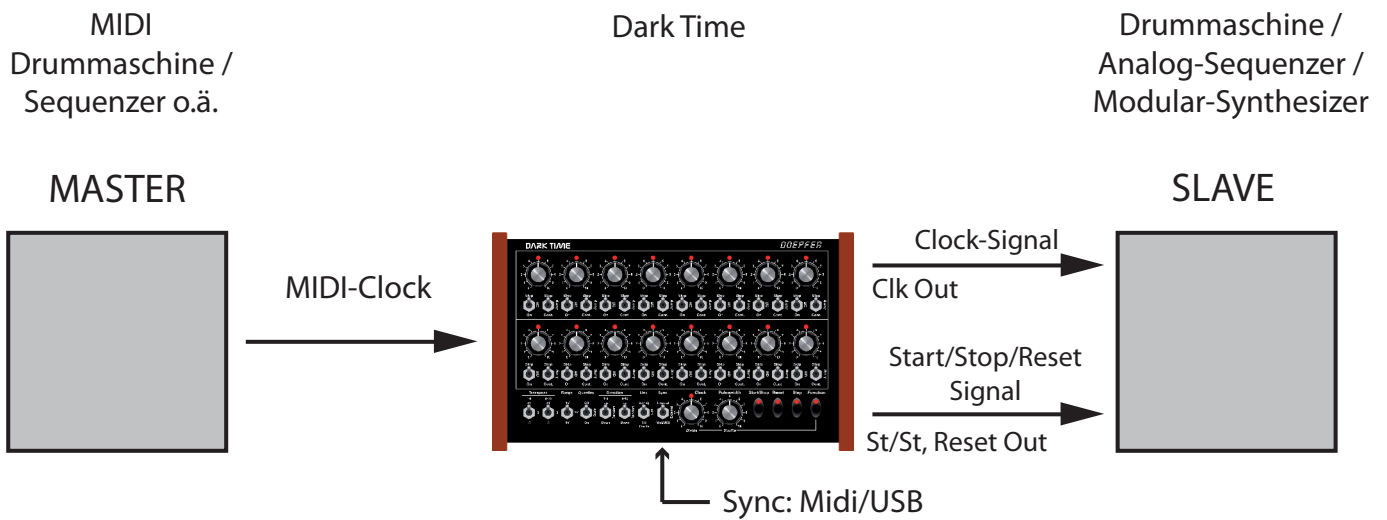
MIDI
Drummaschine /
Sequenzer o.ä.

Dark Time

Drummaschine /
Analog-Sequenzer /
Modular-Synthesizer

MASTER

SLAVE

MIDI-Clock

DARK TIME

DOEPFER

Clock-Signal

Clk Out

Start/Stop/Reset
Signal

St/St, Reset Out

Sync: Midi/USB